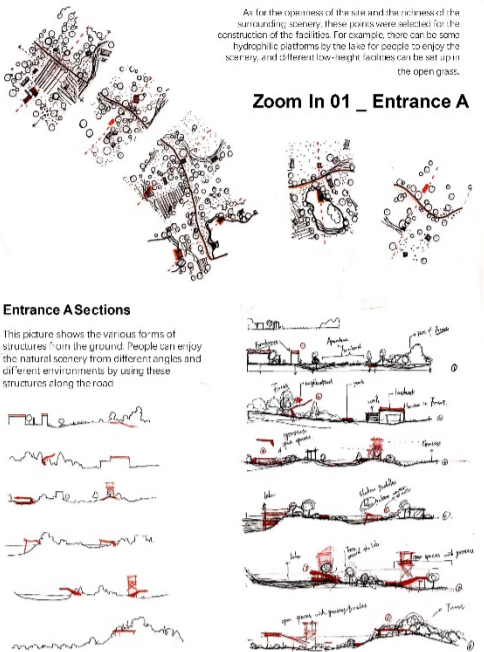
As for the openness of the site and the richness of the surrounding scenery, these points were selected for the construction of the facilities. For example, there can be some hydrophilic platforms by the lake for people to enjoy the scenery, and different low-height facilities can be set up in the open grass.

Zoom In 01 _ Entrance A

Entrance A Sections

This picture shows the various forms of structures from the ground. People can enjoy the natural scenery from different angles and different environments by using these structures along the road.

Farmhouse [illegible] Aquaculture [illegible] a piece of Forest ①

Forest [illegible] neighbourhood park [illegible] lookout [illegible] in Forest ②

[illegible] grass spaces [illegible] Grasses ③

lake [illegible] ④

lake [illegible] open spaces with parterre ⑤

open spaces with grasses/bushes Forest ⑥